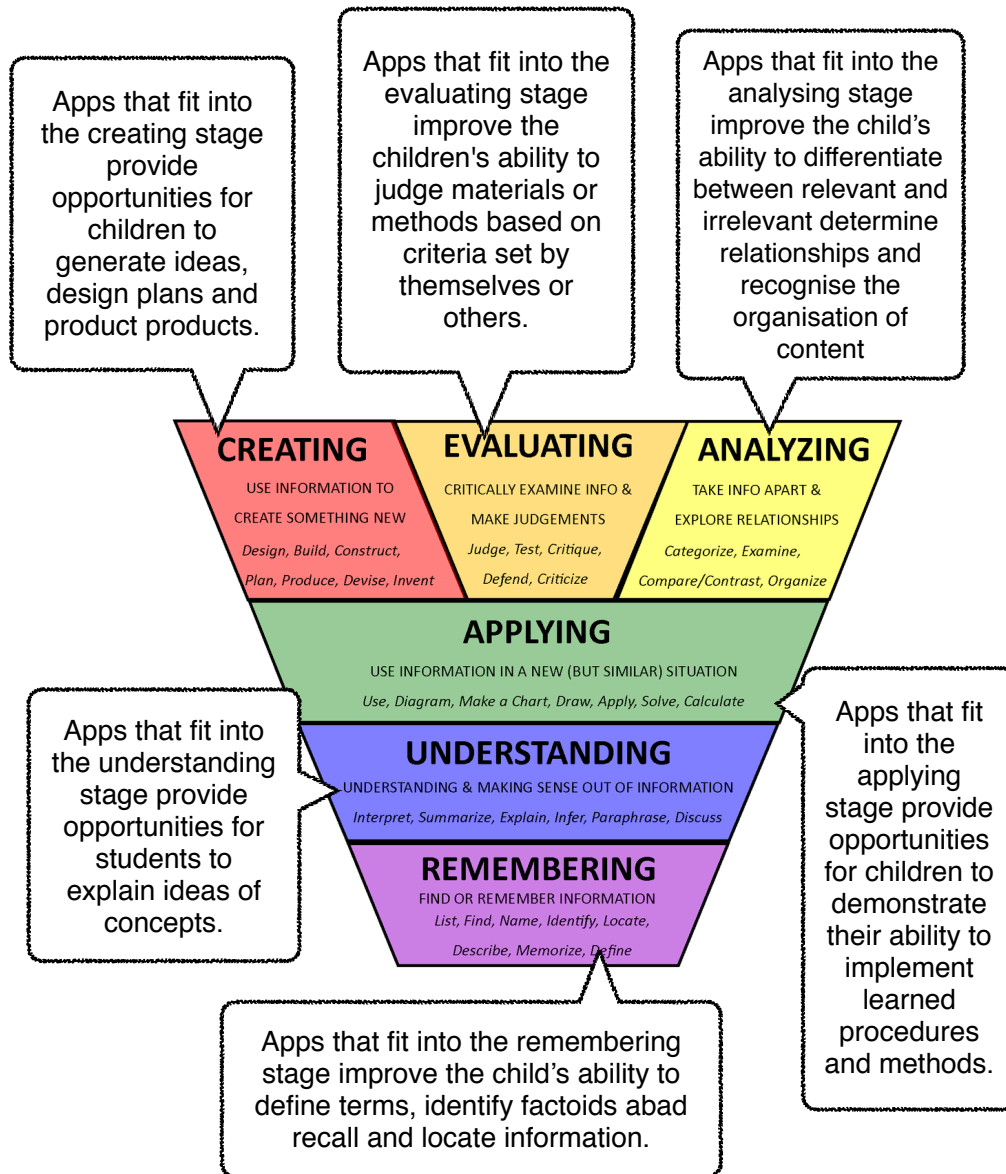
Apps that fit into the creating stage provide opportunities for children to generate ideas, design plans and product products.

Apps that fit into the evaluating stage improve the children's ability to judge materials or methods based on criteria set by themselves or others.

Apps that fit into the analysing stage improve the child's ability to differentiate between relevant and irrelevant determine relationships and recognise the organisation of content

CREATING
USE INFORMATION TO CREATE SOMETHING NEW
Design, Build, Construct, Plan, Produce, Devise, Invent

EVALUATING
CRITICALLY EXAMINE INFO & MAKE JUDGEMENTS
Judge, Test, Critique, Defend, Criticize

ANALYZING
TAKE INFO APART & EXPLORE RELATIONSHIPS
Categorize, Examine, Compare/Contrast, Organize

APPLYING
USE INFORMATION IN A NEW (BUT SIMILAR) SITUATION
Use, Diagram, Make a Chart, Draw, Apply, Solve, Calculate

UNDERSTANDING
UNDERSTANDING & MAKING SENSE OUT OF INFORMATION
Interpret, Summarize, Explain, Infer, Paraphrase, Discuss

REMEMBERING
FIND OR REMEMBER INFORMATION
List, Find, Name, Identify, Locate, Describe, Memorize, Define

Apps that fit into the understanding stage provide opportunities for students to explain ideas of concepts.

Apps that fit into the applying stage provide opportunities for children to demonstrate their ability to implement learned procedures and methods.

Apps that fit into the remembering stage improve the child's ability to define terms, identify factoids abad recall and locate information.